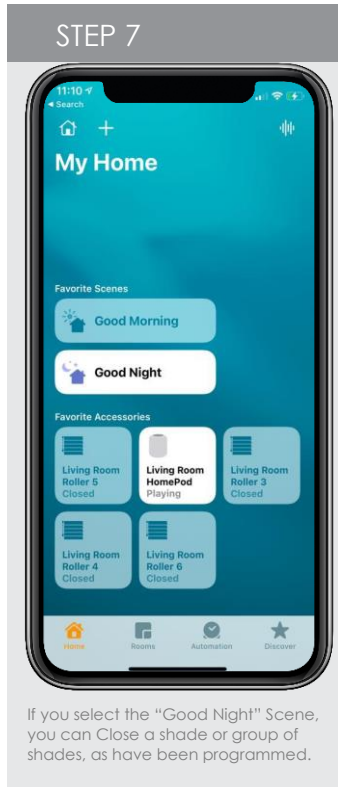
STEP 7

11:10
◂ Search

My Home

Favorite Scenes

Good Morning

Good Night

Favorite Accessories

Living Room Roller 5
Closed

Living Room HomePod
Playing

Living Room Roller 3
Closed

Living Room Roller 4
Closed

Living Room Roller 6
Closed

Home Rooms Automation Discover

If you select the "Good Night" Scene, you can Close a shade or group of shades, as have been programmed.